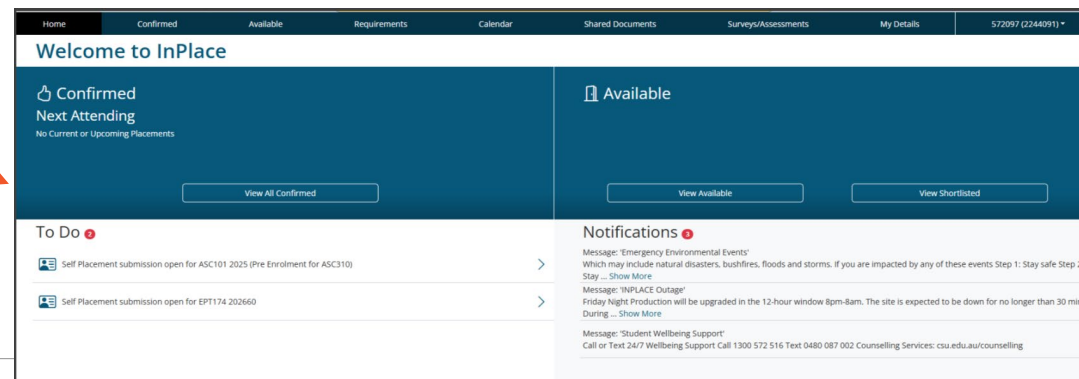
Home Confirmed Available Requirements Calendar Shared Documents Surveys/Assessments My Details 572097 (2244091) ▾

Welcome to InPlace

Confirmed

Next Attending

No Current or Upcoming Placements

View All Confirmed

Available

View Available

View Shortlisted

To Do 2

Self Placement submission open for ASC101 2025 (Pre Enrolment for ASC310)

Self Placement submission open for EPT174 202660

Notifications 3

Message: 'Emergency Environmental Events'
Which may include natural disasters, bushfires, floods and storms. If you are impacted by any of these events Step 1: Stay safe Step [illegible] Stay ... Show More

Message: 'INPLACE Outage'
Friday Night Production will be upgraded in the 12-hour window 8pm-8am. The site is expected to be down for no longer than 30 mi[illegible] During ... Show More

Message: 'Student Wellbeing Support'
Call or Text 24/7 Wellbeing Support Call 1300 572 516 Text 0480 087 002 Counselling Services: csu.edu.au/counselling